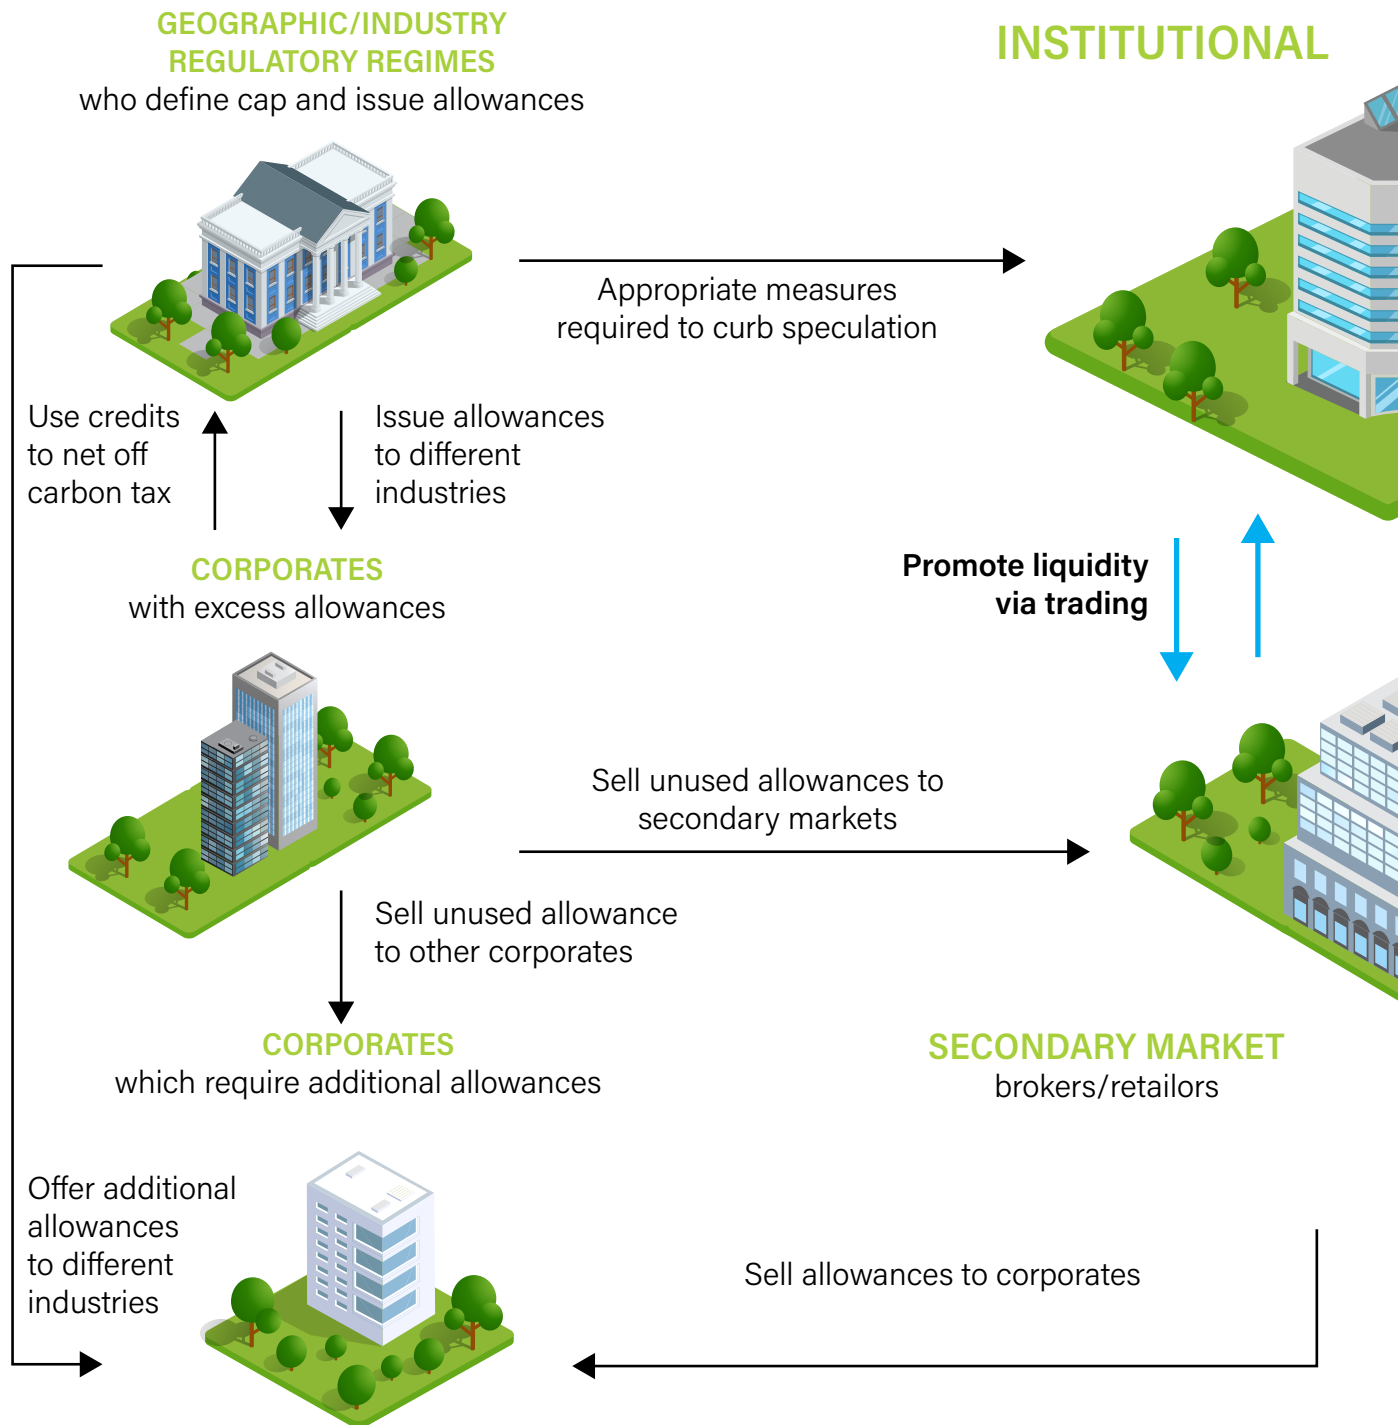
GEOGRAPHIC/INDUSTRY REGULATORY REGIMES
who define cap and issue allowances

INSTITUTIONAL

Appropriate measures required to curb speculation

Use credits to net off carbon tax

Issue allowances to different industries

CORPORATES
with excess allowances

Promote liquidity via trading

Sell unused allowances to secondary markets

Sell unused allowance to other corporates

CORPORATES
which require additional allowances

SECONDARY MARKET
brokers/retailors

Offer additional allowances to different industries

Sell allowances to corporates